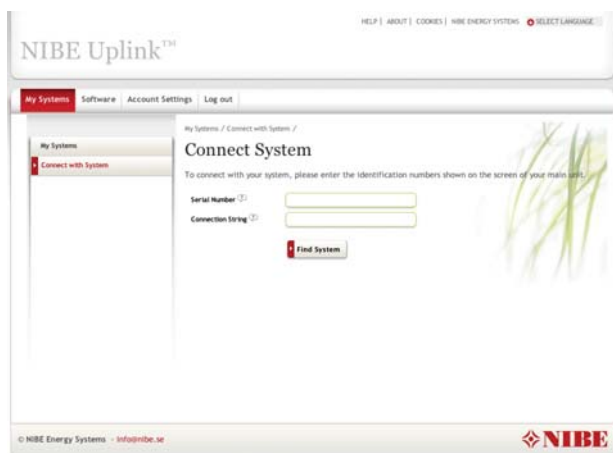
HELP | ABOUT | COOKIES | NIBE ENERGY SYSTEMS SELECT LANGUAGE

NIBE Uplink™

My Systems Software Account Settings Log out

My Systems
Connect with System

My Systems / Connect with System /

Connect System

To connect with your system, please enter the identification numbers shown on the screen of your main unit.

Serial Number

Connection String

Find System

© NIBE Energy Systems - info@nibe.se

NIBE